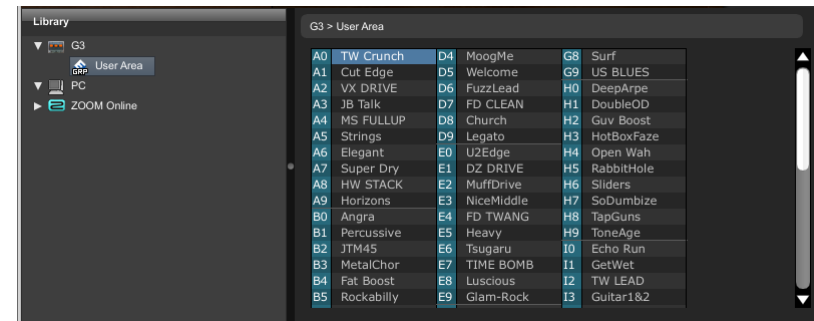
Library

G3
GRP User Area
PC
ZOOM Online

G3 > User Area

| | | | | | |
|---|---|---|---|---|---|
| A0 | TW Crunch | D4 | MoogMe | G8 | Surf |
| A1 | Cut Edge | D5 | Welcome | G9 | US BLUES |
| A2 | VX DRIVE | D6 | FuzzLead | H0 | DeepArpe |
| A3 | JB Talk | D7 | FD CLEAN | H1 | DoubleOD |
| A4 | MS FULLUP | D8 | Church | H2 | Guv Boost |
| A5 | Strings | D9 | Legato | H3 | HotBoxFaze |
| A6 | Elegant | E0 | U2Edge | H4 | Open Wah |
| A7 | Super Dry | E1 | DZ DRIVE | H5 | RabbitHole |
| A8 | HW STACK | E2 | MuffDrive | H6 | Sliders |
| A9 | Horizons | E3 | NiceMiddle | H7 | SoDumbize |
| B0 | Angra | E4 | FD TWANG | H8 | TapGuns |
| B1 | Percussive | E5 | Heavy | H9 | ToneAge |
| B2 | JTM45 | E6 | Tsugaru | I0 | Echo Run |
| B3 | MetalChor | E7 | TIME BOMB | I1 | GetWet |
| B4 | Fat Boost | E8 | Luscious | I2 | TW LEAD |
| B5 | Rockabilly | E9 | Glam-Rock | I3 | Guitar1&2 |